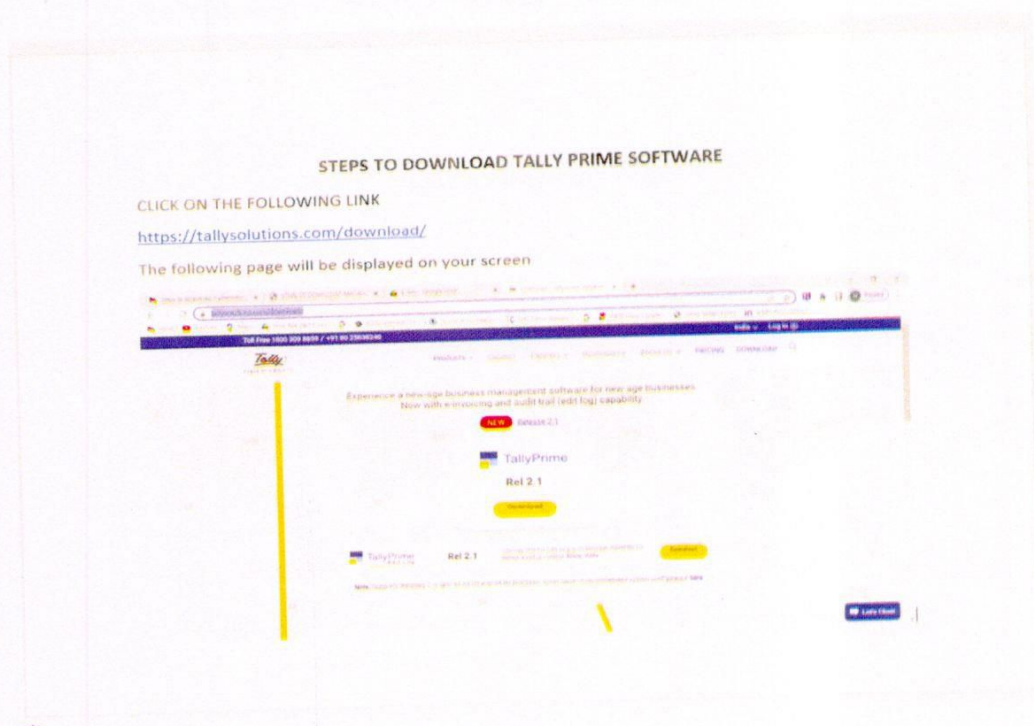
STEPS TO DOWNLOAD TALLY PRIME SOFTWARE

CLICK ON THE FOLLOWING LINK

https://tallysolutions.com/download/

The following page will be displayed on your screen

Toll Free 1800 309 8859 / +91 80 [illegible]

India Log in

Tally

PRODUCTS SOLUTIONS PARTNERS BUSINESSES RESOURCES PRICING DOWNLOAD

Experience a new age business management software for new age businesses
Now with e-invoicing and audit trail (edit log) capability

NEW Release 2.1

TallyPrime

Rel 2.1

Download

TallyPrime Rel 2.1 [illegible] Download

Note: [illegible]

Let's Chat